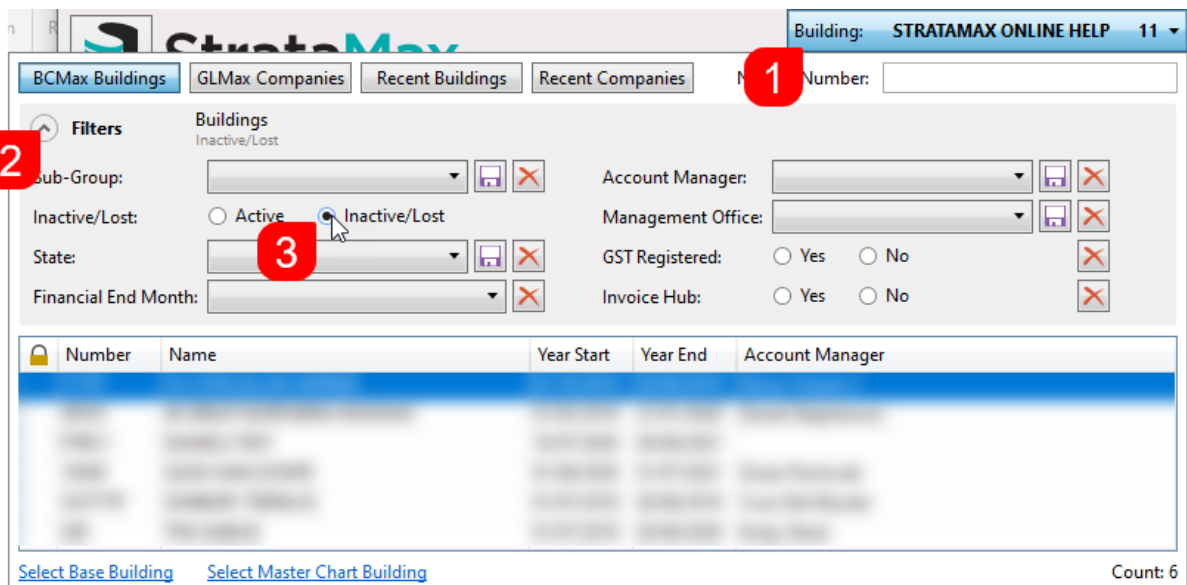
Building: STRATAMAX ONLINE HELP 11

BCMax Buildings GLMax Companies Recent Buildings Recent Companies

1 Number:

Filters Buildings Inactive/Lost

2

Sub-Group:

Inactive/Lost: Active Inactive/Lost

3

State:

Financial End Month:

Account Manager:

Management Office:

GST Registered: Yes No

Invoice Hub: Yes No

| | Number | Name | Year Start | Year End | Account Manager |
|---|---|---|---|---|---|
| | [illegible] | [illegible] | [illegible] | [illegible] | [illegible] |
| | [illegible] | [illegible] | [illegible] | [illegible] | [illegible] |
| | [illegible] | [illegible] | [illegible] | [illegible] | |
| | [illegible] | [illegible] | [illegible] | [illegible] | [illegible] |
| | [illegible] | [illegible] | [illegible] | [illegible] | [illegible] |
| | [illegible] | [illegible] | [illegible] | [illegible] | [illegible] |

Select Base Building Select Master Chart Building Count: 6